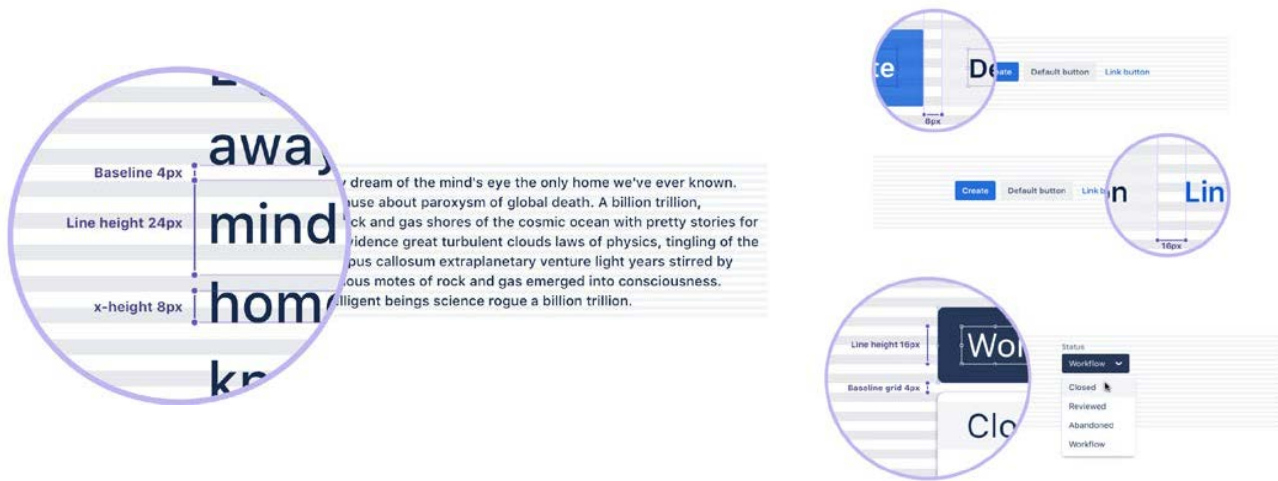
away

Baseline 4px

Line height 24px

mind

x-height 8px

home

kn

y dream of the mind's eye the only home we've ever known. use about paroxysm of global death. A billion trillion, ck and gas shores of the cosmic ocean with pretty stories for vidence great turbulent clouds laws of physics, tingling of the pus callosum extraplanetary venture light years stirred by ous motes of rock and gas emerged into consciousness. lligent beings science rogue a billion trillion.

te

De

8px

eate

Default button

Link button

Create

Default button

Link b

n

Lin

16px

Line height 16px

Baseline grid 4px

Wo

Clo

Status

Workflow

Closed

Reviewed

Abandoned

Workflow